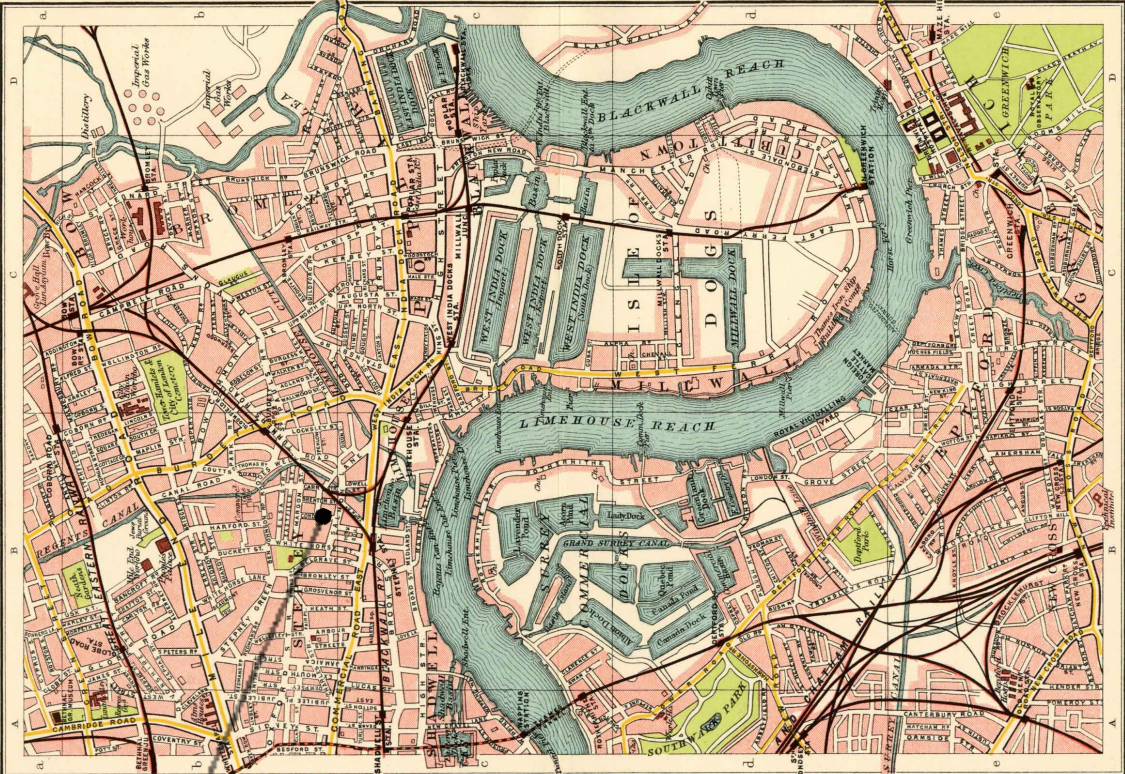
a
b
c
d
e
D
C
B
A
Imperial Gas Works
Distillery
BLACKWALL REACH
GREENWICH PARK
BROMLEY
BOW
POPLAR
ISLE OF DOGS
WEST INDIA DOCK
WEST INDIA DOCK
WEST INDIA DOCK
MILLWALL DOCK
MILLWALL
CUBITT TOWN
GREENWICH STATION
LIMEHOUSE REACH
DEPTFORD
GROVE STREET
SURREY COMMERCIAL DOCKS
GRAND SURREY CANAL
Lady Dock
Canada Pond
Quebec Pond
Canada Dock
Deptford Park
SOUTHWARK PARK
CAMBRIDGE ROAD
COMMERCIAL ROAD
REGENTS CANAL
EASTERN RAILWAY
ROTHERHITHE
STEPNEY
BURDETT ROAD
CANAL ROAD
CAMPBELL ROAD
LONDON ST.
EAST INDIA DOCK ROAD
WEST INDIA DOCKS
ROYAL VICTUALLING YARD
CANTERBURY ROAD
COVENTRY RD.
SHADWELL
WAPPING
LIMEHOUSE
HIGH STREET
Tower Hamlets Cemetery
Mile End